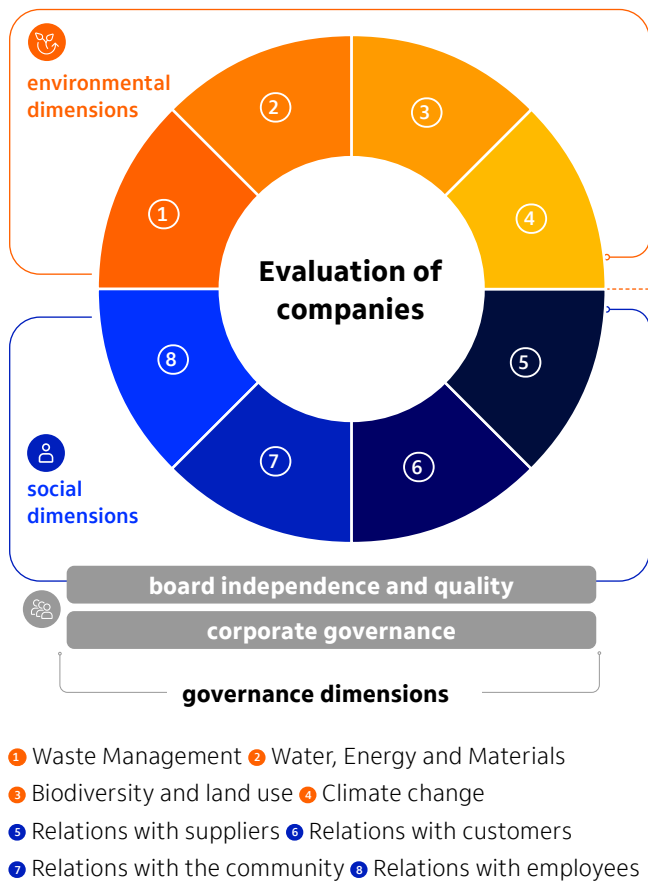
environmental dimensions

1
2
3
4

Evaluation of companies

5
6
7
8

social dimensions

board independence and quality

corporate governance

governance dimensions

1 Waste Management 2 Water, Energy and Materials
3 Biodiversity and land use 4 Climate change
5 Relations with suppliers 6 Relations with customers
7 Relations with the community 8 Relations with employees